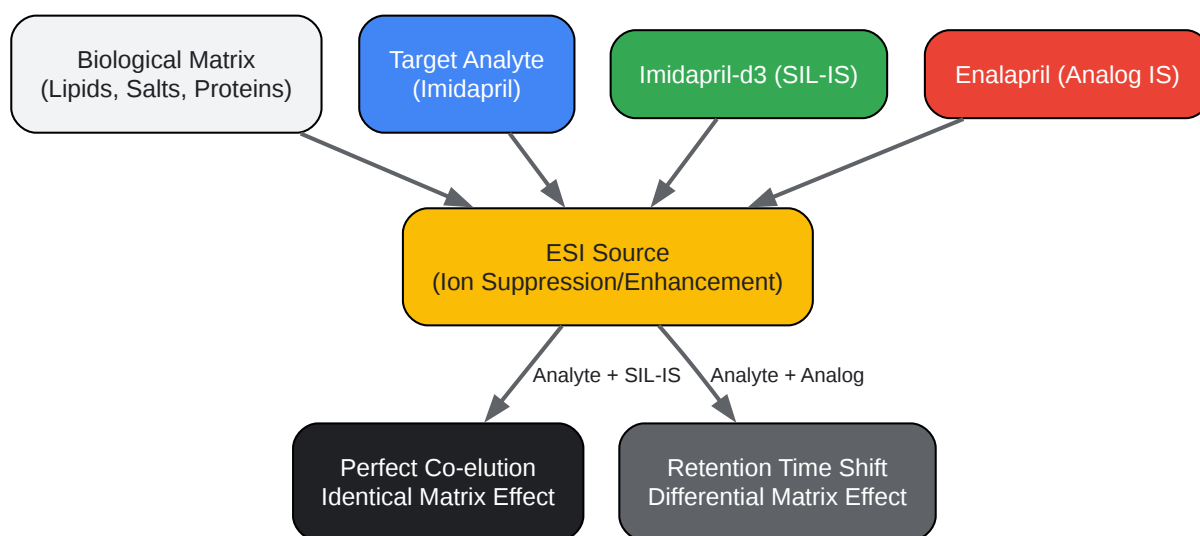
Biological Matrix
(Lipids, Salts, Proteins)

Target Analyte
(Imidapril)

Imidapril-d3 (SIL-IS)

Enalapril (Analog IS)

ESI Source
(Ion Suppression/Enhancement)

Analyte + SIL-IS

Analyte + Analog

Perfect Co-elution
Identical Matrix Effect

Retention Time Shift
Differential Matrix Effect